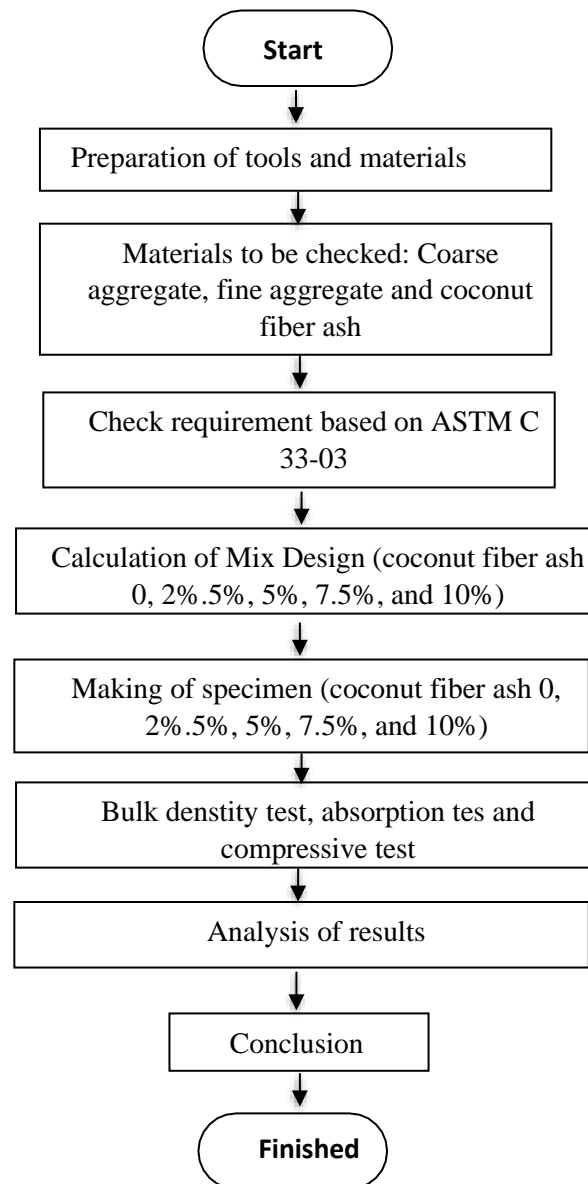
Start

Preparation of tools and materials

Materials to be checked: Coarse aggregate, fine aggregate and coconut fiber ash

Check requirement based on ASTM C 33-03

Calculation of Mix Design (coconut fiber ash 0, 2%.5%, 5%, 7.5%, and 10%)

Making of specimen (coconut fiber ash 0, 2%.5%, 5%, 7.5%, and 10%)

Bulk denstity test, absorption tes and compressive test

Analysis of results

Conclusion

Finished